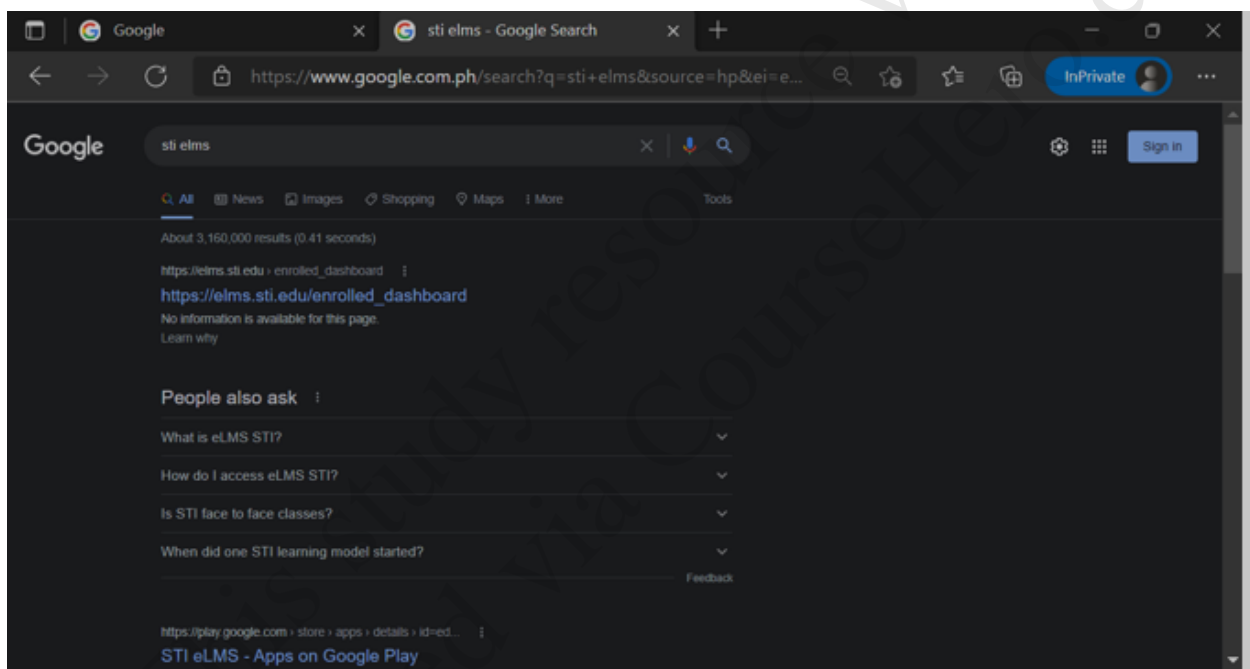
Google
sti elms - Google Search
https://www.google.com.ph/search?q=sti+elms&source=hp&ei=e...
InPrivate

Google
sti elms
Sign in
All News Images Shopping Maps More Tools

About 3,160,000 results (0.41 seconds)

https://elms.sti.edu › enrolled_dashboard
https://elms.sti.edu/enrolled_dashboard
No information is available for this page.
Learn why

People also ask
What is eLMS STI?
How do I access eLMS STI?
Is STI face to face classes?
When did one STI learning model started?
Feedback

https://play.google.com › store › apps › details › id=ed...
STI eLMS - Apps on Google Play